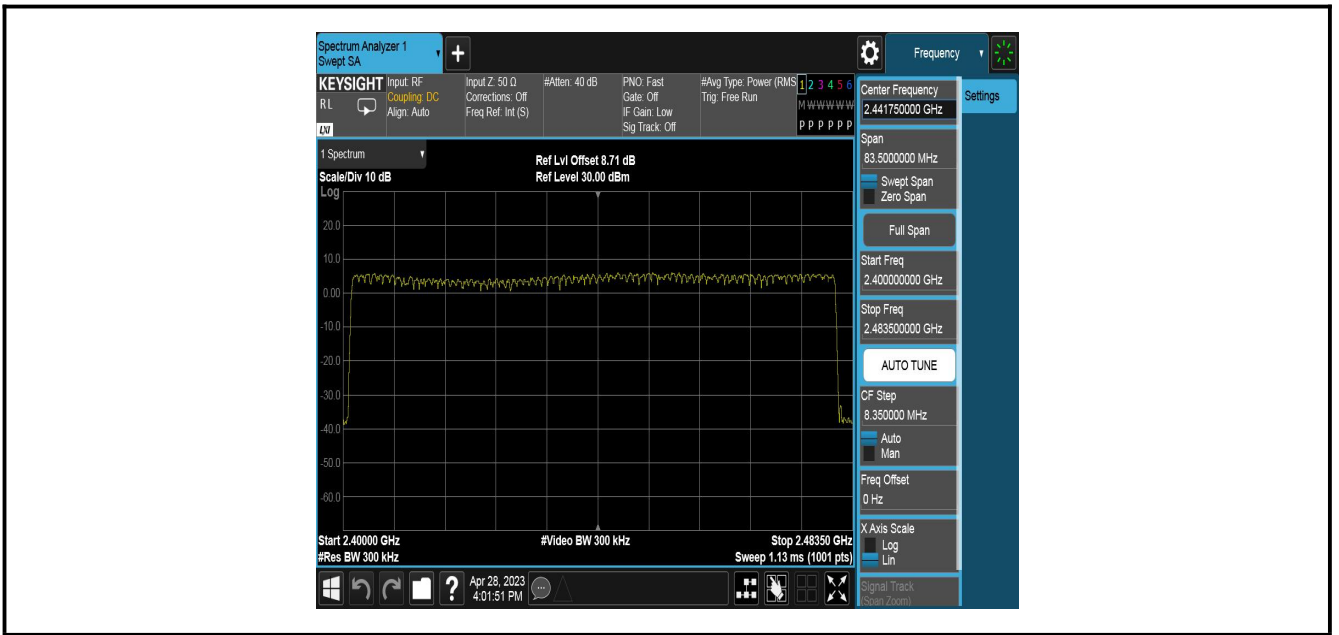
Spectrum Analyzer 1
Swept SA

Frequency

KEYSIGHT
RL
LXI
Input: RF
Coupling: DC
Align: Auto
Input Z: 50 Ω
Corrections: Off
Freq Ref: Int (S)
#Atten: 40 dB
PNO: Fast
Gate: Off
IF Gain: Low
Sig Track: Off
#Avg Type: Power (RMS)
Trig: Free Run
1 2 3 4 5 6
M W W W W W
P P P P P P

1 Spectrum
Scale/Div 10 dB
Log
Ref Lvl Offset 8.71 dB
Ref Level 30.00 dBm

20.0
10.0
0.00
-10.0
-20.0
-30.0
-40.0
-50.0
-60.0

Start 2.40000 GHz
#Res BW 300 kHz
#Video BW 300 kHz
Stop 2.48350 GHz
Sweep 1.13 ms (1001 pts)

Center Frequency
2.441750000 GHz
Settings
Span
83.5000000 MHz
Swept Span
Zero Span
Full Span
Start Freq
2.400000000 GHz
Stop Freq
2.483500000 GHz
AUTO TUNE
CF Step
8.350000 MHz
Auto
Man
Freq Offset
0 Hz
X Axis Scale
Log
Lin
Signal Track
(Span Zoom)

Apr 28, 2023
4:01:51 PM